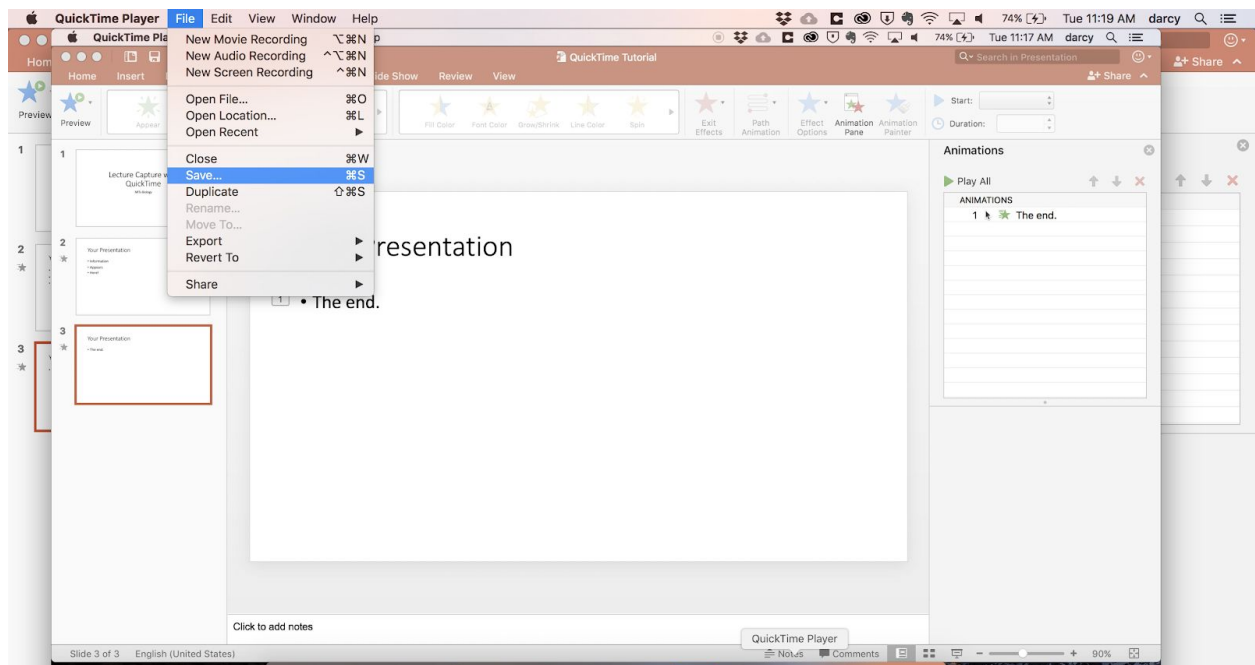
QuickTime Player File Edit View Window Help
74% Tue 11:19 AM darcy

QuickTime Pla
74% Tue 11:17 AM darcy

New Movie Recording ⌥⌘N
New Audio Recording ^⌥⌘N
New Screen Recording ^⌘N
Open File... ⌘O
Open Location... ⌘L
Open Recent ►
Close ⌘W
Save... ⌘S
Duplicate ⇧⌘S
Rename...
Move To...
Export ►
Revert To ►
Share ►

Home Insert
ide Show Review View
QuickTime Tutorial
Search in Presentation
Share
Share

Preview
Preview
Appear
Fill Color Font Color Grow/Shrink Line Color Spin
Exit Effects
Path Animation
Effect Options
Animation Pane
Animation Painter
Start:
Duration:

1
Lecture Capture w QuickTime
2
Your Presentation
3
Your Presentation
• The end.

resentation
1 • The end.

Animations
Play All
ANIMATIONS
1 The end.

Click to add notes
QuickTime Player
Slide 3 of 3 English (United States)
Notes Comments
90%